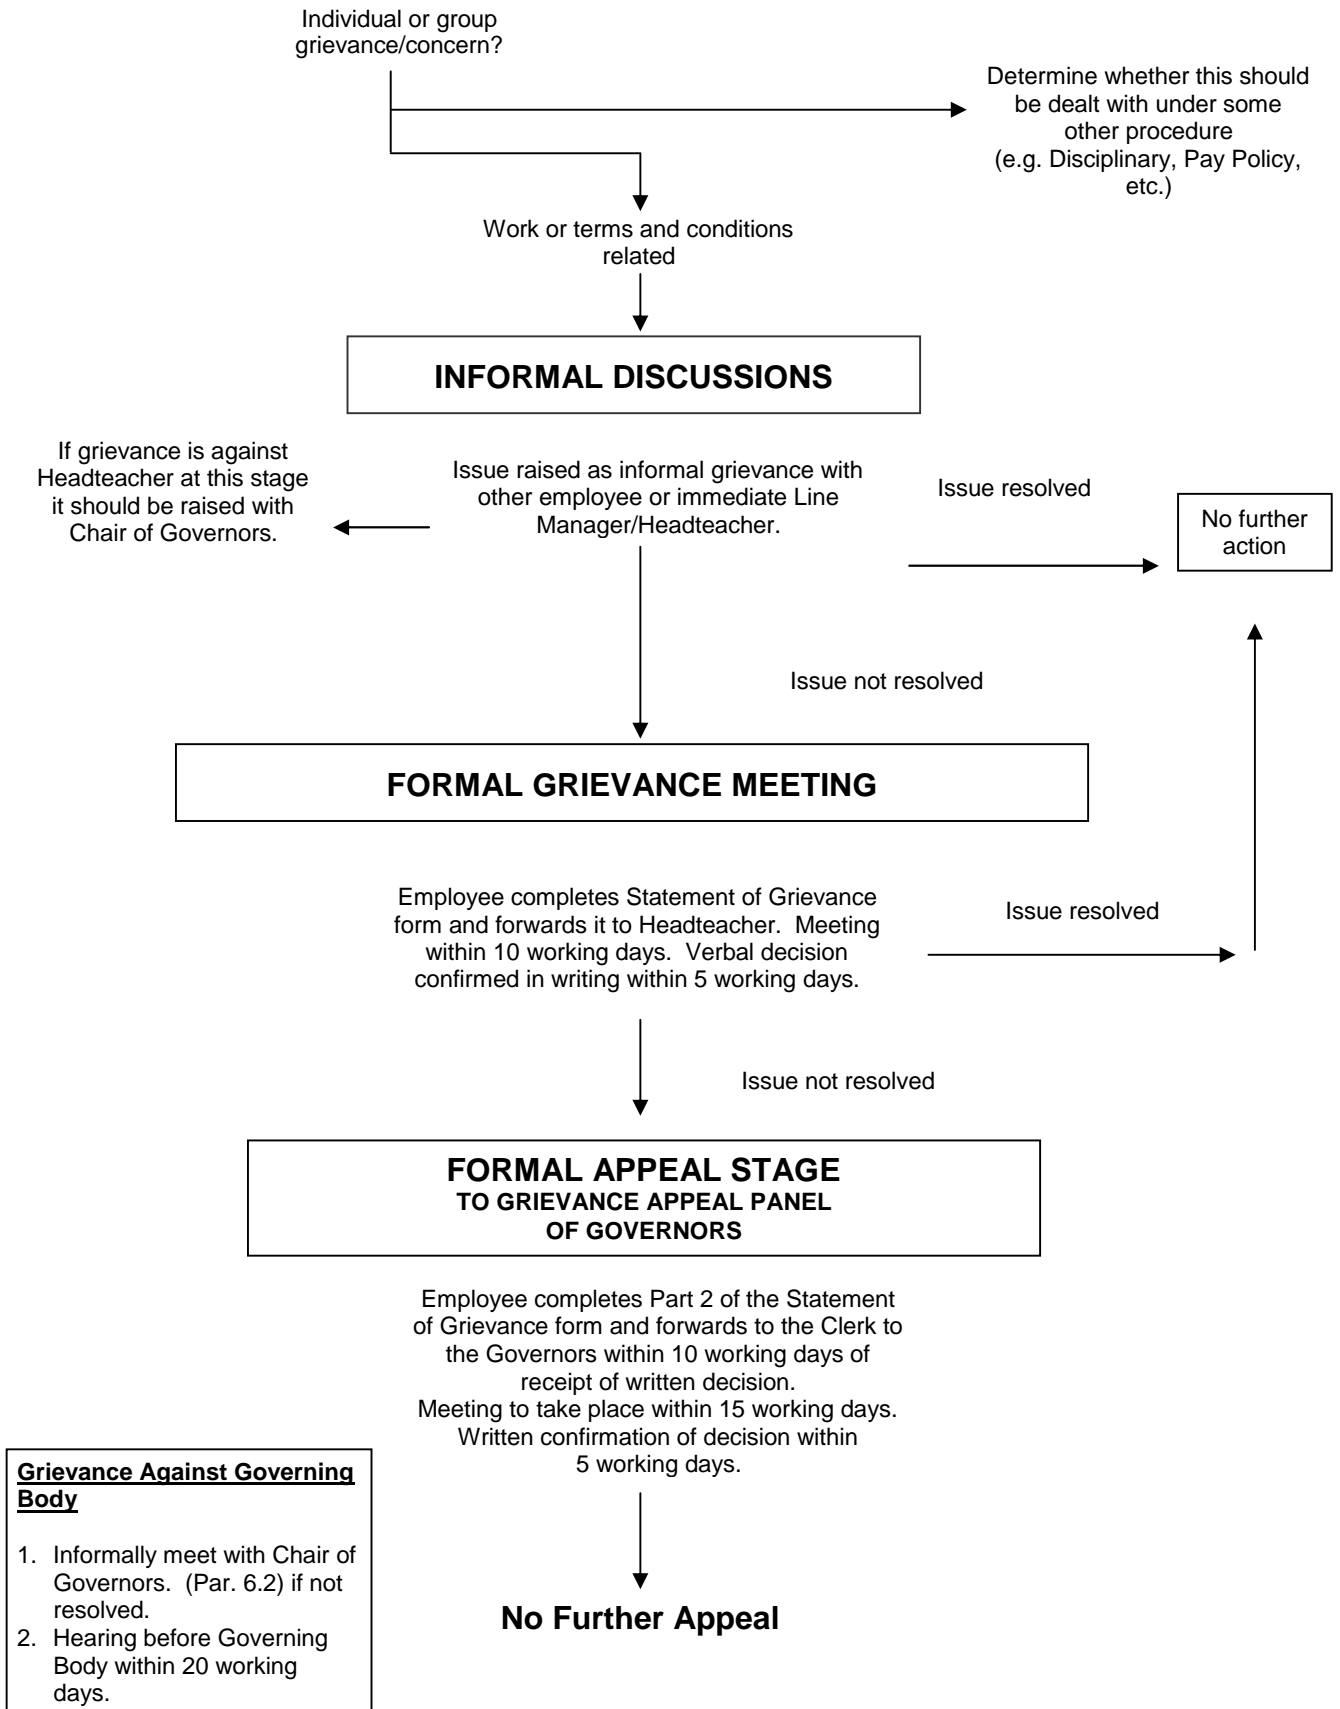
Individual or group grievance/concern?

Determine whether this should be dealt with under some other procedure (e.g. Disciplinary, Pay Policy, etc.)

Work or terms and conditions related

INFORMAL DISCUSSIONS

If grievance is against Headteacher at this stage it should be raised with Chair of Governors.

Issue raised as informal grievance with other employee or immediate Line Manager/Headteacher.

Issue resolved

No further action

Issue not resolved

FORMAL GRIEVANCE MEETING

Employee completes Statement of Grievance form and forwards it to Headteacher. Meeting within 10 working days. Verbal decision confirmed in writing within 5 working days.

Issue resolved

Issue not resolved

FORMAL APPEAL STAGE
TO GRIEVANCE APPEAL PANEL OF GOVERNORS

Employee completes Part 2 of the Statement of Grievance form and forwards to the Clerk to the Governors within 10 working days of receipt of written decision.
Meeting to take place within 15 working days.
Written confirmation of decision within 5 working days.

No Further Appeal

Grievance Against Governing Body

1. Informally meet with Chair of Governors. (Par. 6.2) if not resolved.
2. Hearing before Governing Body within 20 working days.